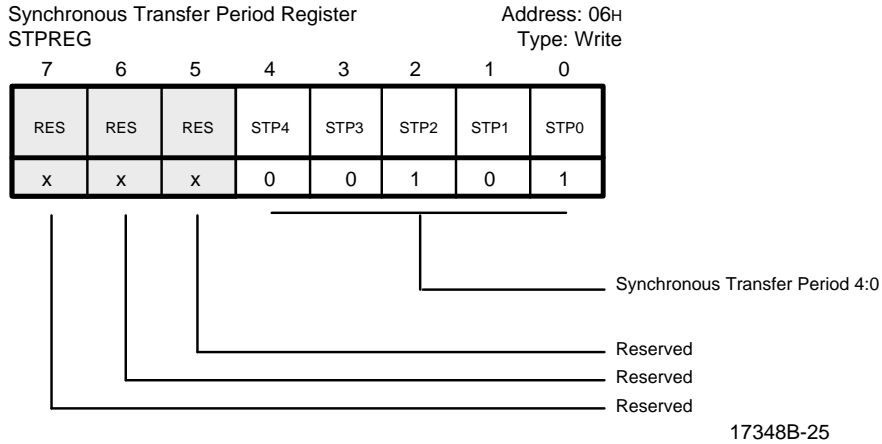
Synchronous Transfer Period Register
STPREG

Address: 06H
Type: Write

| 7 | 6 | 5 | 4 | 3 | 2 | 1 | 0 |
|---|---|---|---|---|---|---|---|
| RES | RES | RES | STP4 | STP3 | STP2 | STP1 | STP0 |
| x | x | x | 0 | 0 | 1 | 0 | 1 |

Synchronous Transfer Period 4:0

Reserved

Reserved

Reserved

17348B-25